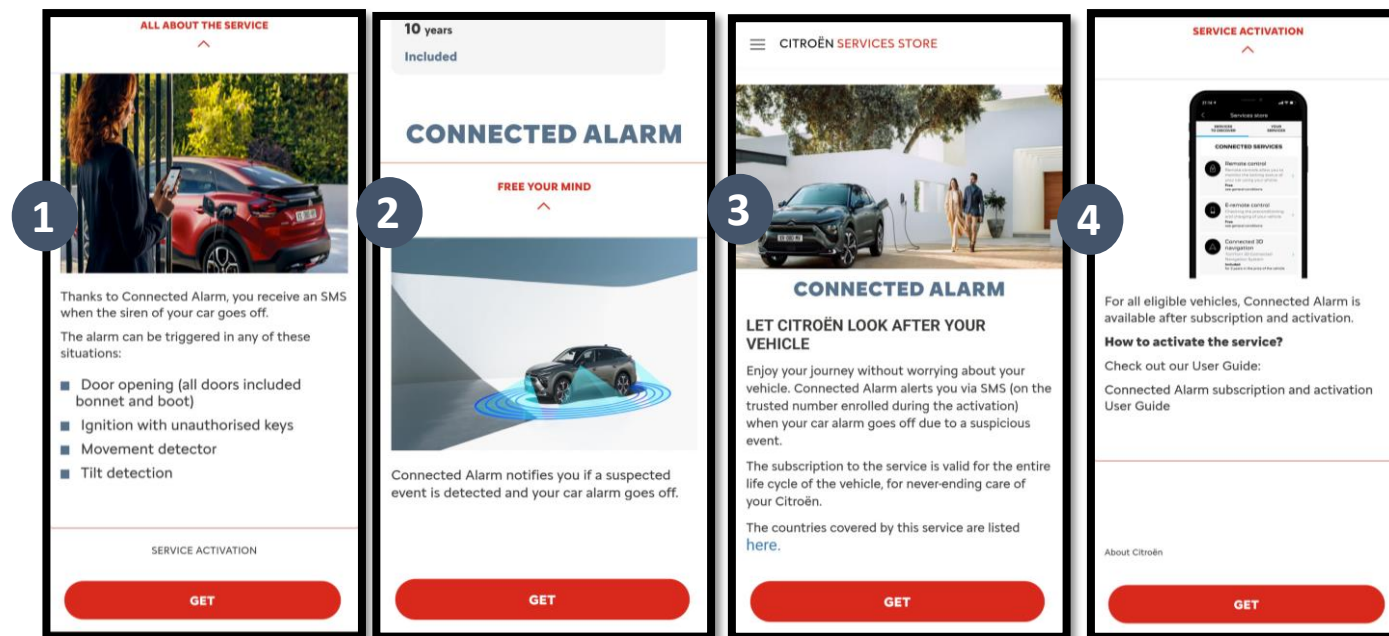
1

ALL ABOUT THE SERVICE

Thanks to Connected Alarm, you receive an SMS when the siren of your car goes off.

The alarm can be triggered in any of these situations:

- Door opening (all doors included bonnet and boot)
- Ignition with unauthorised keys
- Movement detector
- Tilt detection

SERVICE ACTIVATION

GET

2

10 years

Included

CONNECTED ALARM

FREE YOUR MIND

Connected Alarm notifies you if a suspected event is detected and your car alarm goes off.

GET

3

CITROËN SERVICES STORE

CONNECTED ALARM

LET CITROËN LOOK AFTER YOUR VEHICLE

Enjoy your journey without worrying about your vehicle. Connected Alarm alerts you via SMS (on the trusted number enrolled during the activation) when your car alarm goes off due to a suspicious event.

The subscription to the service is valid for the entire life cycle of the vehicle, for never-ending care of your Citroën.

The countries covered by this service are listed here.

GET

4

SERVICE ACTIVATION

Services store

CONNECTED SERVICES

Remote control

E-remote control

Connected 3D navigation

For all eligible vehicles, Connected Alarm is available after subscription and activation.

How to activate the service?

Check out our User Guide:

Connected Alarm subscription and activation User Guide

About Citroën

GET